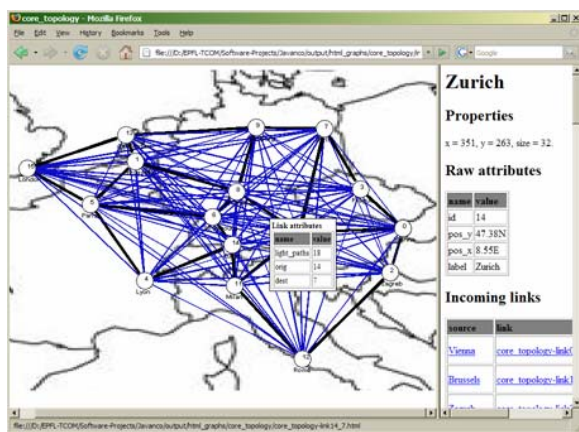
core_topology - Mozilla Firefox

File Edit View History Bookmarks Tools Help

file:///D:/EPFL-TCOM/Software-Projects/Javanco/output/html_graphs/core_topology/ir

Google

Zurich

Properties

x = 351, y = 263, size = 32.

Raw attributes

| name | value |
|---|---|
| id | 14 |
| pos_y | 47.38N |
| pos_x | 8.55E |
| label | Zurich |

Incoming links

| source | link |
|---|---|
| Vienna | core_topology-link |
| Brussels | core_topology-link |
| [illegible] | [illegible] |

Link attributes

| name | value |
|---|---|
| light_paths | 18 |
| orig | 14 |
| dest | 7 |

London
Paris
Lyon
Milan
Rome
Zagreb
9
7
3
0
2
8
6
14
1
4
5
10

file:///D:/EPFL-TCOM/Software-Projects/Javanco/output/html_graphs/core_topology/core_topology-link14_7.html